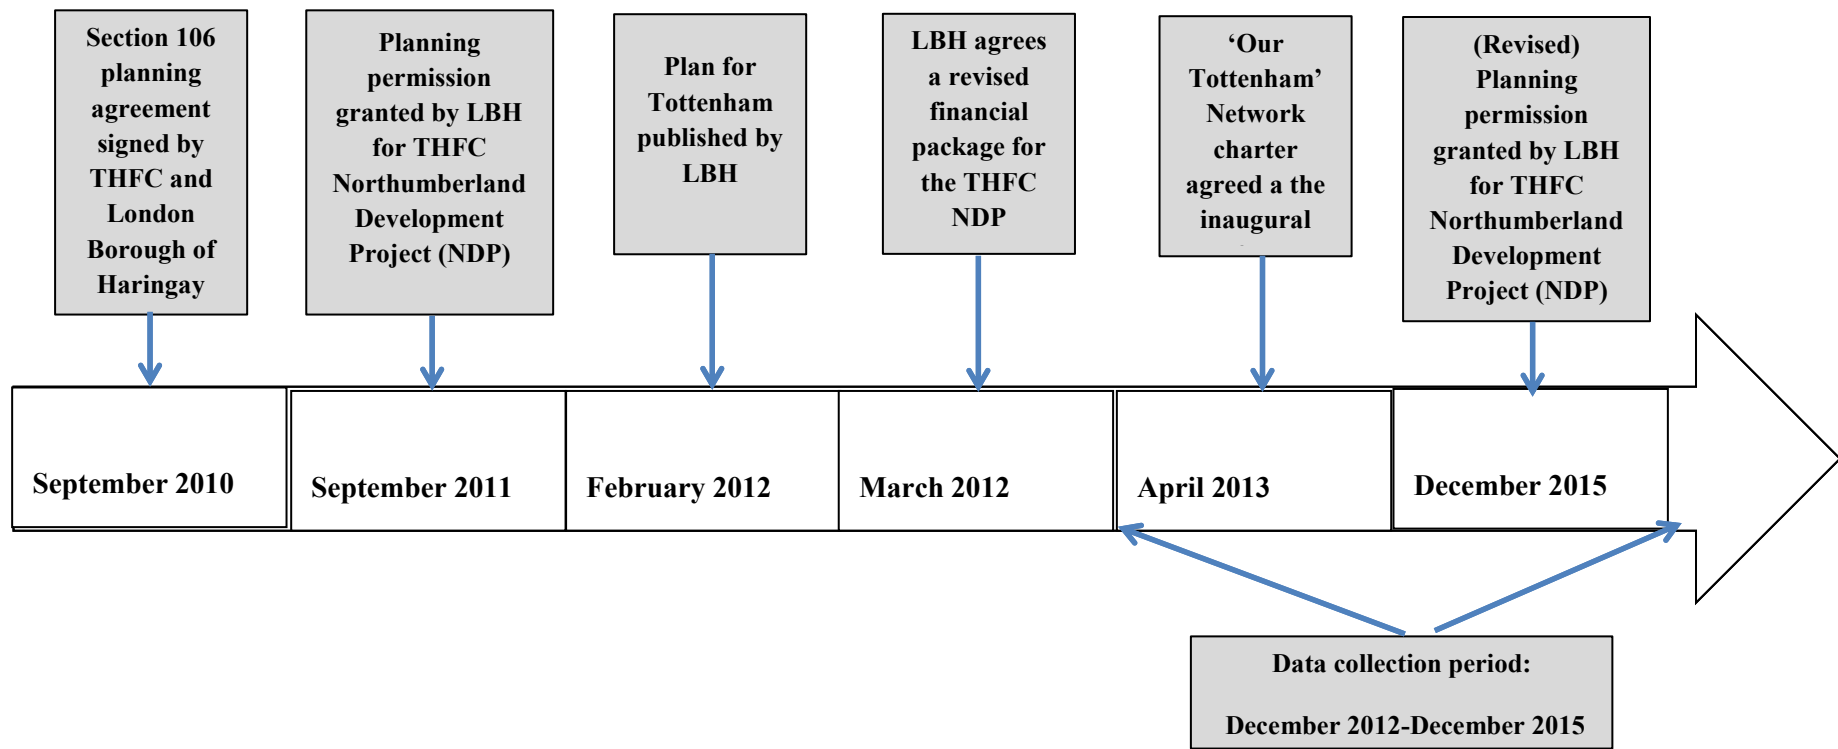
Section 106 planning agreement signed by THFC and London Borough of Haringay

Planning permission granted by LBH for THFC Northumberland Development Project (NDP)

Plan for Tottenham published by LBH

LBH agrees a revised financial package for the THFC NDP

'Our Tottenham' Network charter agreed a the inaugural

(Revised) Planning permission granted by LBH for THFC Northumberland Development Project (NDP)

September 2010

September 2011

February 2012

March 2012

April 2013

December 2015

Data collection period:

December 2012-December 2015